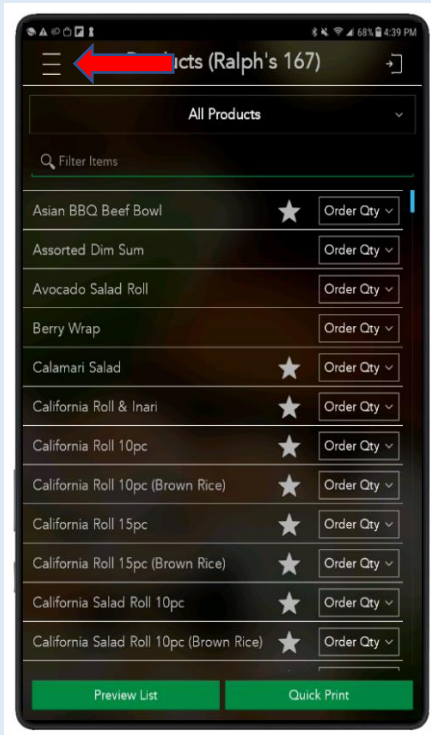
68% 4:39 PM

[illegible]ucts (Ralph's 167)

All Products

Filter Items

Asian BBQ Beef Bowl Order Qty
Assorted Dim Sum Order Qty
Avocado Salad Roll Order Qty
Berry Wrap Order Qty
Calamari Salad Order Qty
California Roll & Inari Order Qty
California Roll 10pc Order Qty
California Roll 10pc (Brown Rice) Order Qty
California Roll 15pc Order Qty
California Roll 15pc (Brown Rice) Order Qty
California Salad Roll 10pc Order Qty
California Salad Roll 10pc (Brown Rice) Order Qty

Preview List
Quick Print